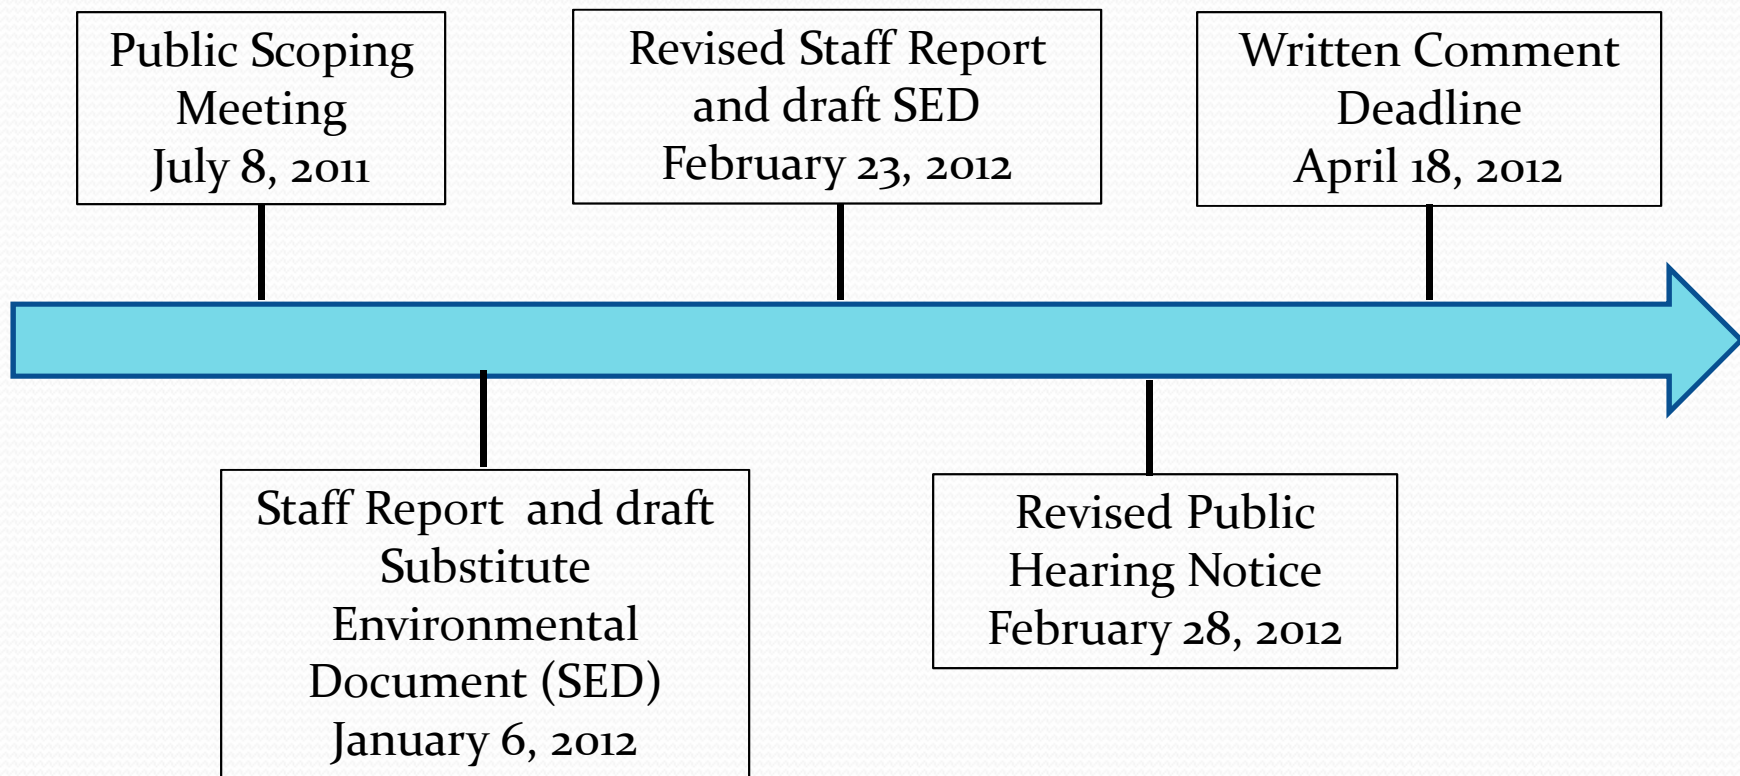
Public Scoping Meeting July 8, 2011

Staff Report and draft Substitute Environmental Document (SED) January 6, 2012

Revised Staff Report and draft SED February 23, 2012

Revised Public Hearing Notice February 28, 2012

Written Comment Deadline April 18, 2012